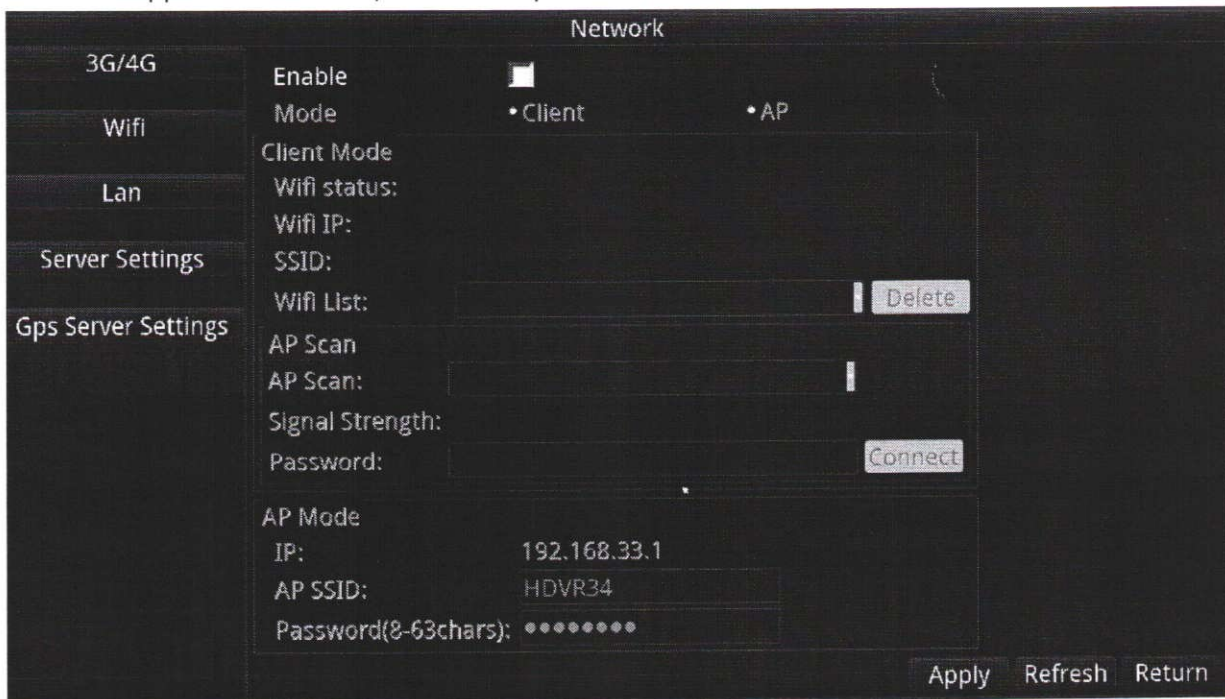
Network

3G/4G

Wifi

Lan

Server Settings

Gps Server Settings

Enable

Mode • Client • AP

Client Mode

Wifi status:

Wifi IP:

SSID:

Wifi List: Delete

AP Scan

AP Scan:

Signal Strength:

Password: Connect

AP Mode

IP: 192.168.33.1

AP SSID: HDVR34

Password(8-63chars): ●●●●●●●●

Apply Refresh Return